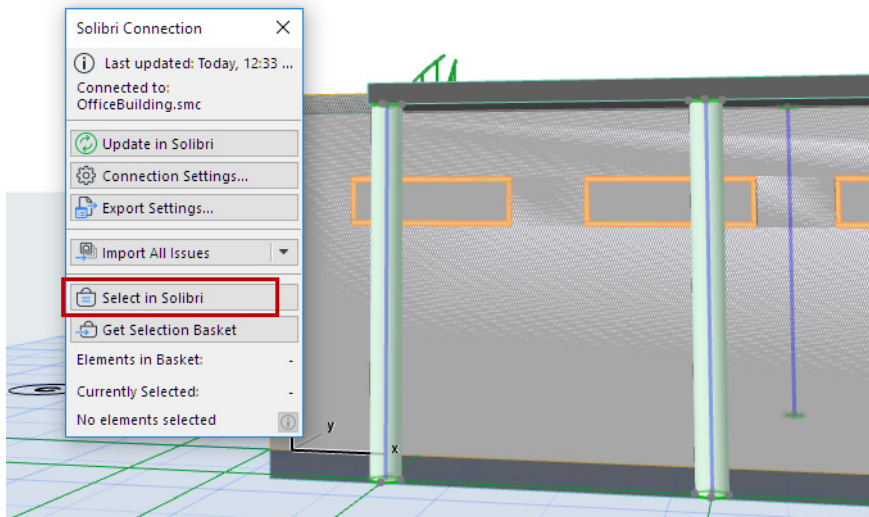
Solibri Connection

Last updated: Today, 12:33 ...

Connected to:
OfficeBuilding.smc

Update in Solibri

Connection Settings...

Export Settings...

Import All Issues

Select in Solibri

Get Selection Basket

Elements in Basket: -

Currently Selected: -

No elements selected

y

x